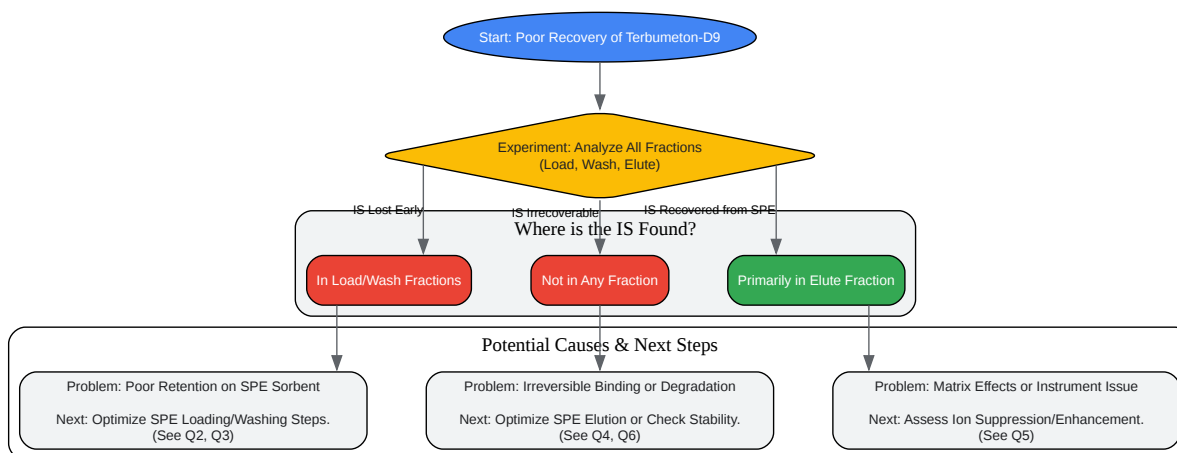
Start: Poor Recovery of Terbumeton-D9

Experiment: Analyze All Fractions
(Load, Wash, Elute)

IS Lost Early

IS Irrecoverable

IS Recovered from SPE

Where is the IS Found?

In Load/Wash Fractions

Not in Any Fraction

Primarily in Elute Fraction

Potential Causes & Next Steps

Problem: Poor Retention on SPE Sorbent

Next: Optimize SPE Loading/Washing Steps.
(See Q2, Q3)

Problem: Irreversible Binding or Degradation

Next: Optimize SPE Elution or Check Stability.
(See Q4, Q6)

Problem: Matrix Effects or Instrument Issue

Next: Assess Ion Suppression/Enhancement.
(See Q5)